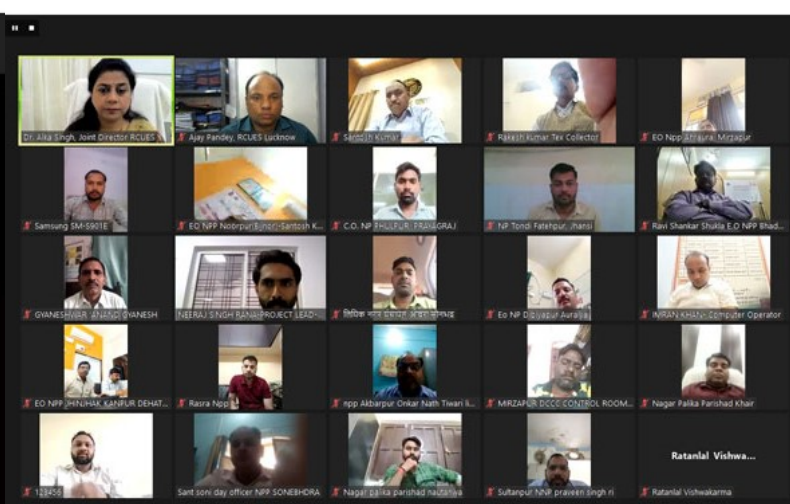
Dr. Alka Singh, Joint Director RCUES
Ajay Pandey, RCUES Lucknow
Santosh Kumar
Rakesh Kumar Tex Collector
EO Npp Ahraura, Mirzapur
Samsung SM-S901E
EO NPP Noorpur Bijnor -Santosh K...
C.O. NP PHULPUR, PRAYAGRAJ
NP Tondi Fatehpur, Jhansi
Ravi Shankar Shukla E.O NPP Bhad...
GYANESHWAR ANAND GYANESH
NEERAJ SINGH RANA-PROJECT LEAD-...
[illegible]
Eo NP Dibiyapur Auraiya
IMRAN KHAN - Computer Operator
EO NPP JHINJHAK KANPUR DEHAT...
Rasra Npp
npp Akbarpur Onkar Nath Tiwari li...
MIRZAPUR DCCC CONTROL ROOM...
Nagar Palika Parishad Khair
123456
Sant soni day officer NPP SONEBHDRA
Nagar palika parishad nautanwa
Sultanpur NNP praveen singh ri
Ratanlal Vishwa...
Ratanlal Vishwakarma